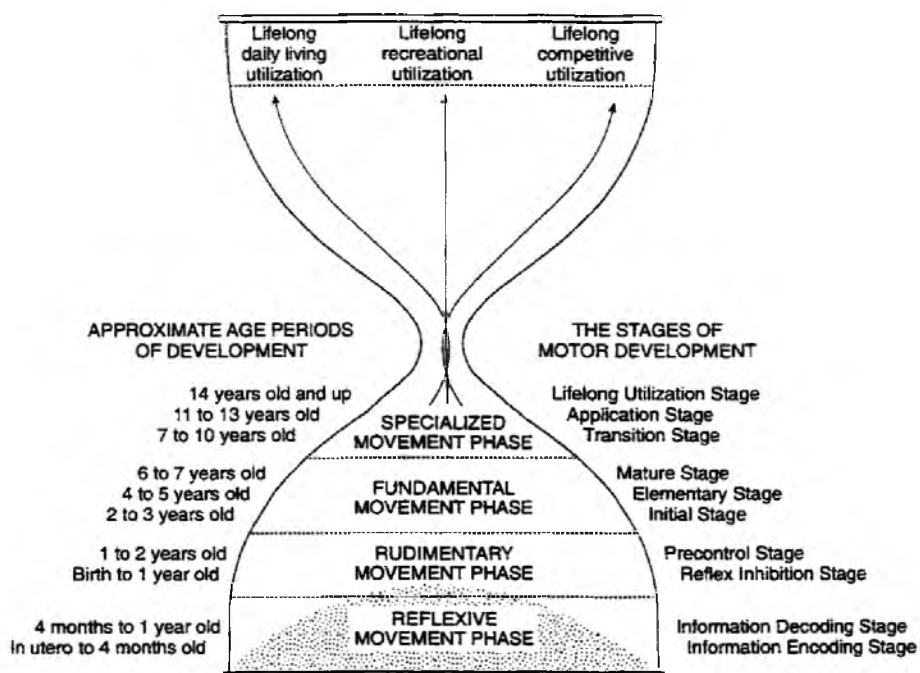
Lifelong daily living utilization

Lifelong recreational utilization

Lifelong competitive utilization

APPROXIMATE AGE PERIODS OF DEVELOPMENT

THE STAGES OF MOTOR DEVELOPMENT

14 years old and up
11 to 13 years old
7 to 10 years old

SPECIALIZED MOVEMENT PHASE

Lifelong Utilization Stage
Application Stage
Transition Stage

6 to 7 years old
4 to 5 years old
2 to 3 years old

FUNDAMENTAL MOVEMENT PHASE

Mature Stage
Elementary Stage
Initial Stage

1 to 2 years old
Birth to 1 year old

RUDIMENTARY MOVEMENT PHASE

Precontrol Stage
Reflex Inhibition Stage

4 months to 1 year old
In utero to 4 months old

REFLEXIVE MOVEMENT PHASE

Information Decoding Stage
Information Encoding Stage